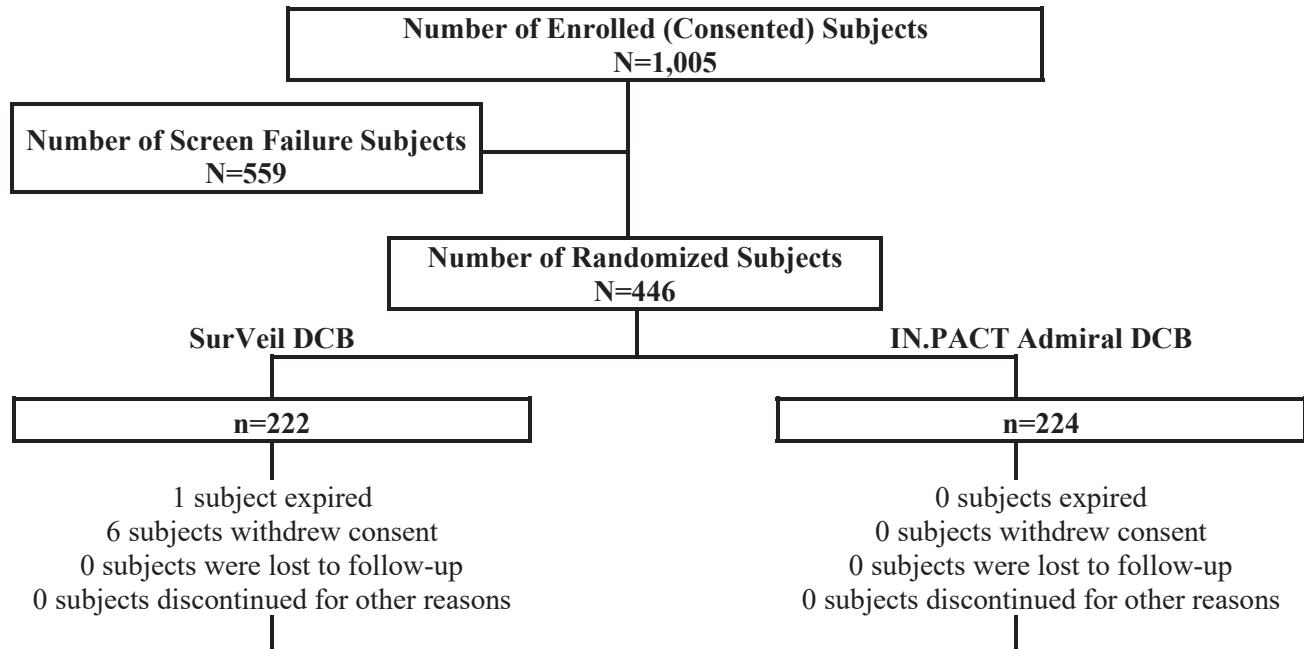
Number of Enrolled (Consented) Subjects
N=1,005

Number of Screen Failure Subjects
N=559

Number of Randomized Subjects
N=446

SurVeil DCB

IN.PACT Admiral DCB

n=222

n=224

1 subject expired
6 subjects withdrew consent
0 subjects were lost to follow-up
0 subjects discontinued for other reasons

0 subjects expired
0 subjects withdrew consent
0 subjects were lost to follow-up
0 subjects discontinued for other reasons